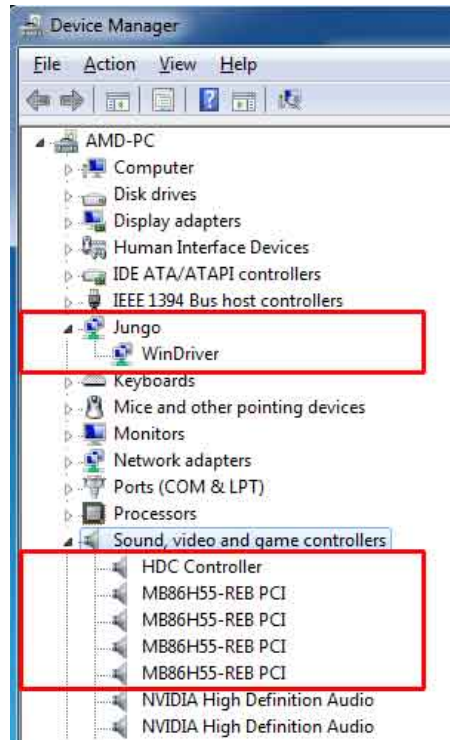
Device Manager

File Action View Help

AMD-PC
Computer
Disk drives
Display adapters
Human Interface Devices
IDE ATA/ATAPI controllers
IEEE 1394 Bus host controllers
Jungo
WinDriver
Keyboards
Mice and other pointing devices
Monitors
Network adapters
Ports (COM & LPT)
Processors
Sound, video and game controllers
HDC Controller
MB86H55-REB PCI
MB86H55-REB PCI
MB86H55-REB PCI
MB86H55-REB PCI
NVIDIA High Definition Audio
NVIDIA High Definition Audio